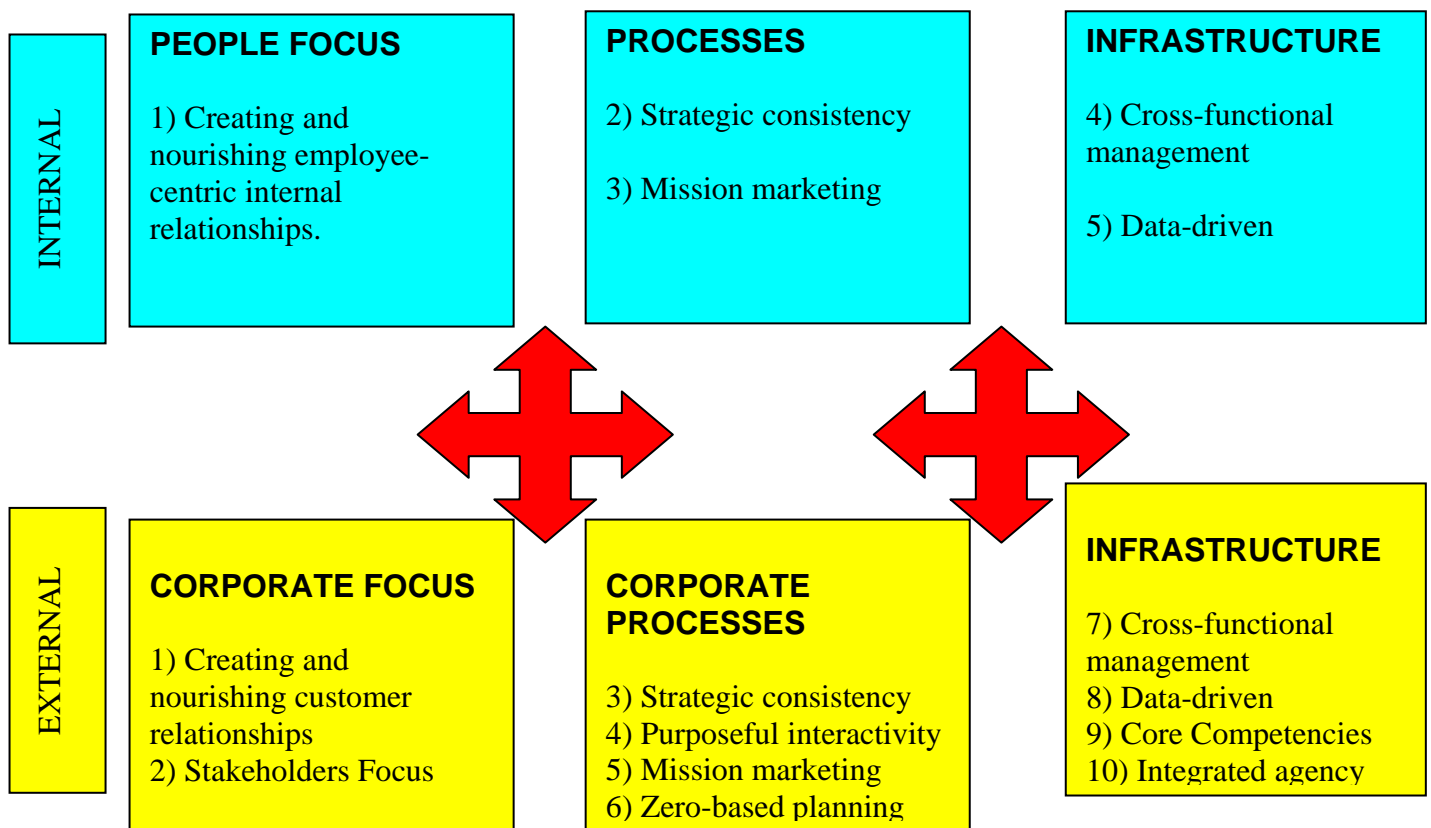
INTERNAL

PEOPLE FOCUS

1) Creating and nourishing employee-centric internal relationships.

PROCESSES

2) Strategic consistency

3) Mission marketing

INFRASTRUCTURE

4) Cross-functional management

5) Data-driven

EXTERNAL

CORPORATE FOCUS

1) Creating and nourishing customer relationships
2) Stakeholders Focus

CORPORATE PROCESSES

3) Strategic consistency
4) Purposeful interactivity
5) Mission marketing
6) Zero-based planning

INFRASTRUCTURE

7) Cross-functional management
8) Data-driven
9) Core Competencies
10) Integrated agency